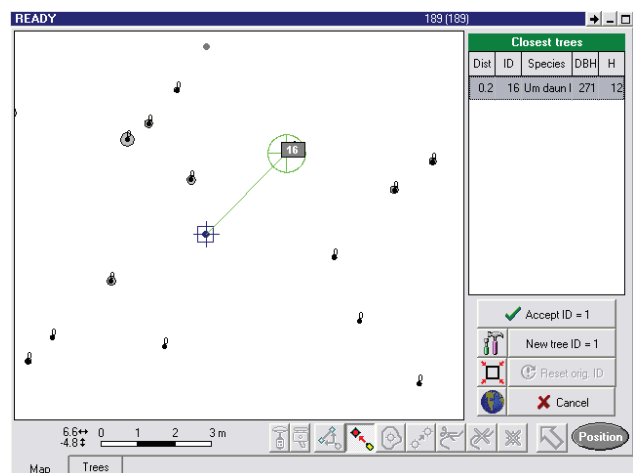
READY

189 (189)

16

Closest trees

| Dist | ID | Species | DBH | H |
|---|---|---|---|---|
| 0.2 | 16 | Um daun l | 271 | 12 |

Accept ID = 1

New tree ID = 1

Reset orig. ID

Cancel

6.6↔
-4.8↕

0 1 2 3 m

Position

Map

Trees